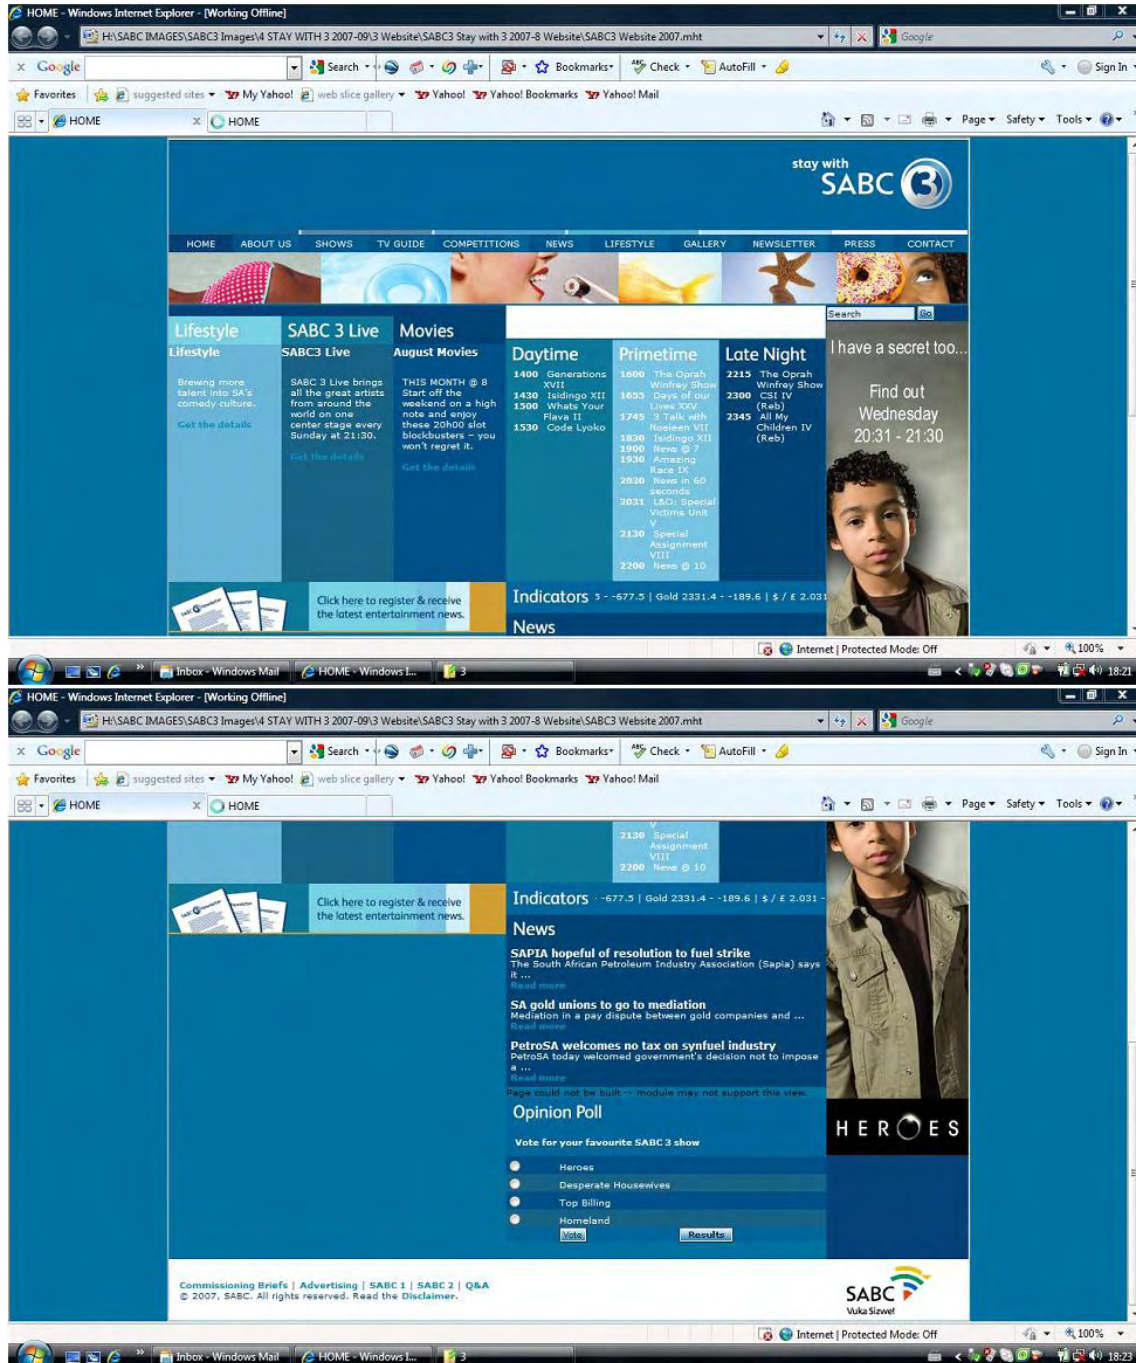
HOME - Windows Internet Explorer - [Working Offline]

H:\SABC IMAGES\SABC3 Images\4 STAY WITH 3 2007-09\3 Website\SABC3 Stay with 3 2007-8 Website\SABC3 Website 2007.mht

Google

Google Search Bookmarks Check AutoFill Sign In

Favorites suggested sites My Yahoo! web slice gallery Yahoo! Yahoo! Bookmarks Yahoo! Mail

HOME HOME

Page Safety Tools

stay with SABC 3

HOME ABOUT US SHOWS TV GUIDE COMPETITIONS NEWS LIFESTYLE GALLERY NEWSLETTER PRESS CONTACT

Search Go

Lifestyle
Lifestyle
Brewing more talent into SA's comedy culture.
Get the details

SABC 3 Live
SABC3 Live
SABC 3 Live brings all the great artists from around the world on one center stage every Sunday at 21:30.
Get the details

Movies
August Movies
THIS MONTH @ 8 Start off the weekend on a high note and enjoy these 20h00 slot blockbusters – you won't regret it.
Get the details

Daytime
1400 Generations XVII
1430 Isidingo XII
1500 Whats Your Flava II
1530 Code Lyoko

Primetime
1600 The Oprah Winfrey Show
1655 Days of our Lives XXV
1745 3 Talk with Noeleen VII
1830 Isidingo XII
1900 News @ 7
1930 Amazing Race IX
2030 News in 60 seconds
2031 L&O: Special Victims Unit V
2130 Special Assignment VIII
2200 News @ 10

Late Night
2215 The Oprah Winfrey Show (Reb)
2300 CSI IV (Reb)
2345 All My Children IV (Reb)

I have a secret too...
Find out Wednesday 20:31 - 21:30

Click here to register & receive the latest entertainment news.

Indicators 5 - -677.5 | Gold 2331.4 - -189.6 | $ / £ 2.031

News

Internet | Protected Mode: Off 100%

Inbox - Windows Mail HOME - Windows I... 3 18:21

HOME - Windows Internet Explorer - [Working Offline]

H:\SABC IMAGES\SABC3 Images\4 STAY WITH 3 2007-09\3 Website\SABC3 Stay with 3 2007-8 Website\SABC3 Website 2007.mht

Google

Google Search Bookmarks Check AutoFill Sign In

Favorites suggested sites My Yahoo! web slice gallery Yahoo! Yahoo! Bookmarks Yahoo! Mail

HOME HOME

Page Safety Tools

2130 Special Assignment VIII
2200 News @ 10

Click here to register & receive the latest entertainment news.

Indicators -677.5 | Gold 2331.4 - -189.6 | $ / £ 2.031 -

News

SAPIA hopeful of resolution to fuel strike
The South African Petroleum Industry Association (Sapia) says it ...
Read more

SA gold unions to go to mediation
Mediation in a pay dispute between gold companies and ...
Read more

PetroSA welcomes no tax on synfuel industry
PetroSA today welcomed government's decision not to impose a ...
Read more

Page could not be built -- module may not support this view.

Opinion Poll
Vote for your favourite SABC 3 show
Heroes
Desperate Housewives
Top Billing
Homeland
Vote Results

HEROES

Commissioning Briefs | Advertising | SABC 1 | SABC 2 | Q&A
© 2007, SABC. All rights reserved. Read the Disclaimer.

SABC Vuka Sizwe!

Internet | Protected Mode: Off 100%

Inbox - Windows Mail HOME - Windows I... 3 18:23